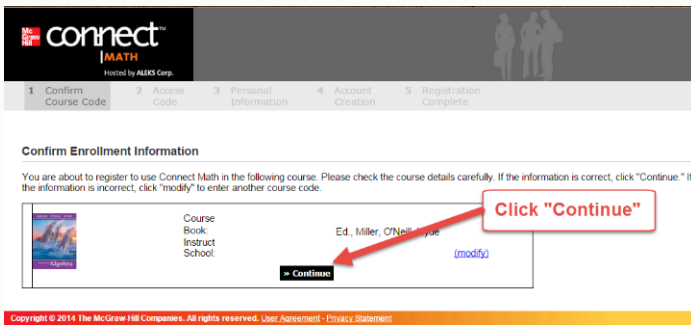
Mc Graw Hill connect™ MATH Hosted by ALEKS Corp.

1 Confirm Course Code
2 Access Code
3 Personal Information
4 Account Creation
5 Registration Complete

Confirm Enrollment Information

You are about to register to use Connect Math in the following course. Please check the course details carefully. If the information is correct, click "Continue." If the information is incorrect, click "modify" to enter another course code.

Algebra

Course
Book: Ed., Miller, O'Neill, Hyde
Instruct
School: (modify)

» Continue

Click "Continue"

Copyright © 2014 The McGraw-Hill Companies. All rights reserved. User Agreement - Privacy Statement